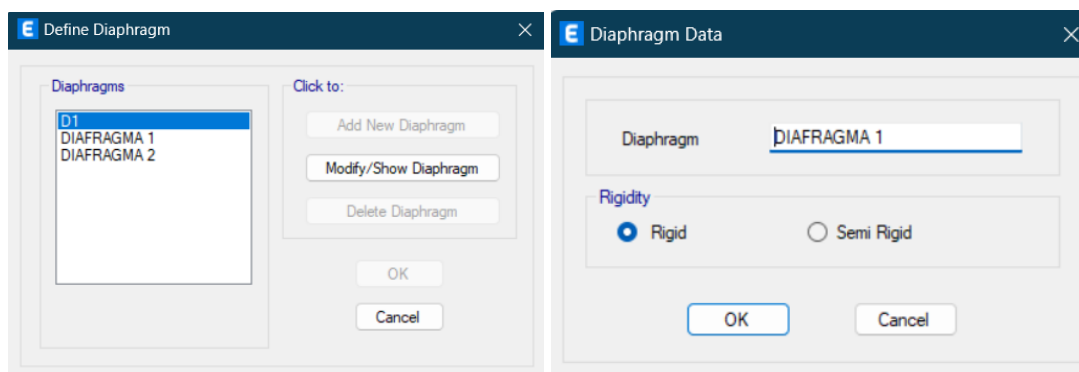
E Define Diaphragm ×

Diaphragms
D1
DIAFRAGMA 1
DIAFRAGMA 2

Click to:
Add New Diaphragm
Modify/Show Diaphragm
Delete Diaphragm

OK
Cancel

E Diaphragm Data ×

Diaphragm DIAFRAGMA 1

Rigidity
Rigid
Semi Rigid

OK
Cancel